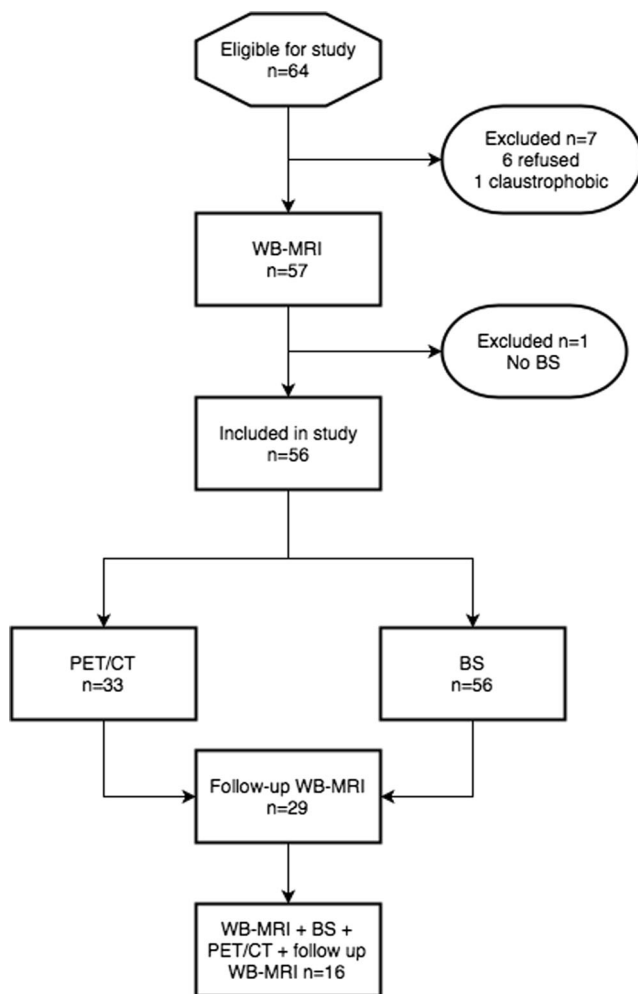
Eligible for study
n=64

Excluded n=7
6 refused
1 claustrophobic

WB-MRI
n=57

Excluded n=1
No BS

Included in study
n=56

PET/CT
n=33

BS
n=56

Follow-up WB-MRI
n=29

WB-MRI + BS + PET/CT + follow up WB-MRI n=16